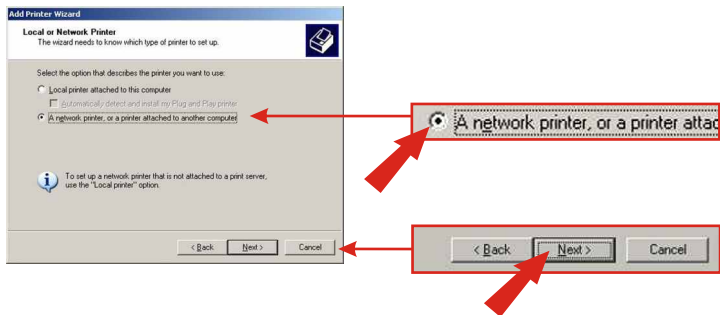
Add Printer Wizard

Local or Network Printer
The wizard needs to know which type of printer to set up.

Select the option that describes the printer you want to use:

Local printer attached to this computer

Automatically detect and install my Plug and Play printer

A network printer, or a printer attached to another computer

To set up a network printer that is not attached to a print server, use the "Local printer" option.

< Back Next > Cancel

A network printer, or a printer attac

< Back Next > Cancel